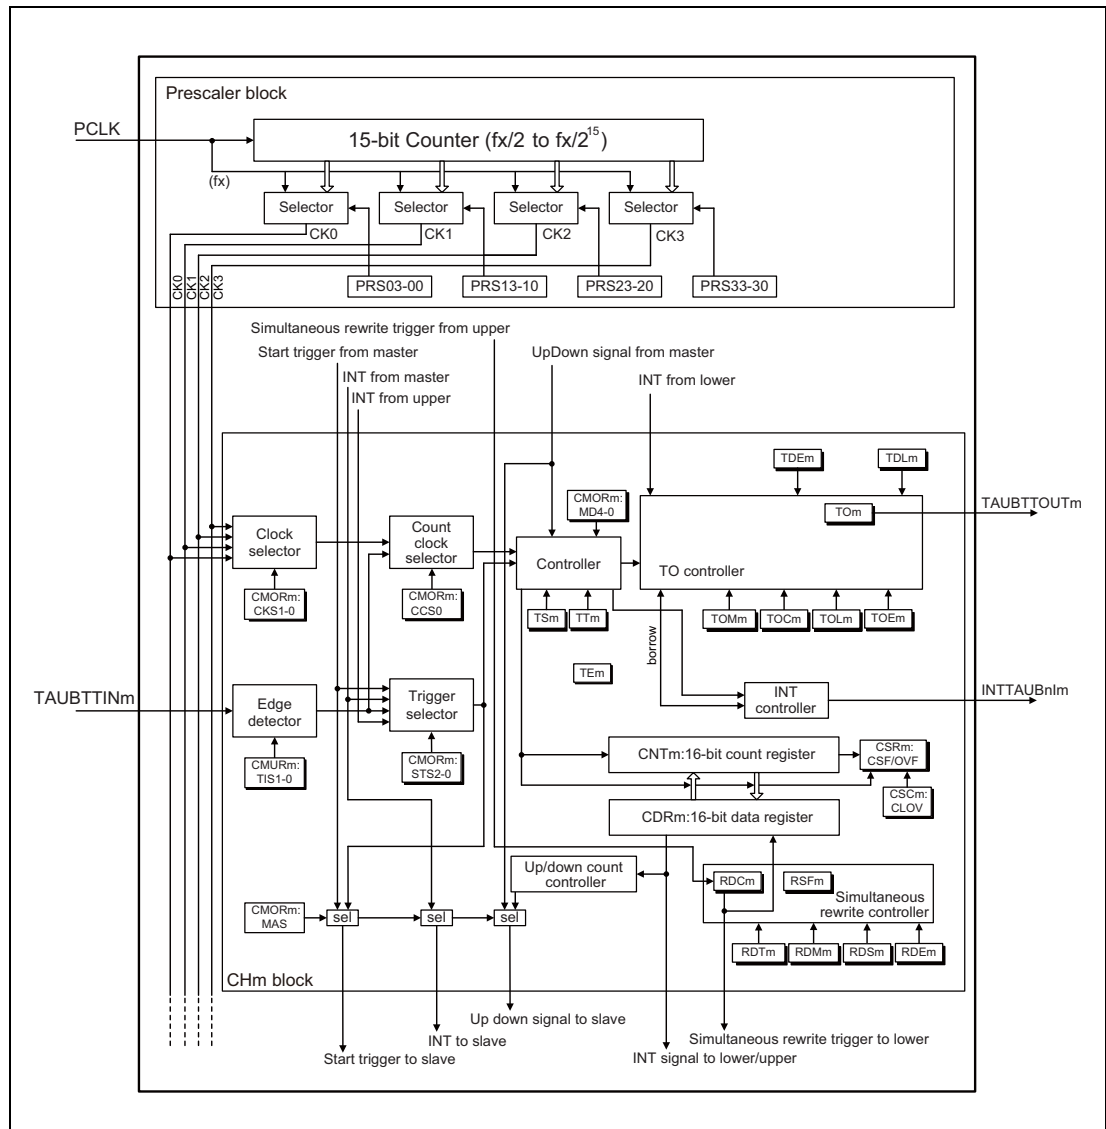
Prescaler block

PCLK

15-bit Counter (fx/2 to fx/$2^{15}$)

(fx)

Selector
Selector
Selector
Selector

CK0
CK1
CK2
CK3

CK0
CK1
CK2
CK3

PRS03-00
PRS13-10
PRS23-20
PRS33-30

Simultaneous rewrite trigger from upper
Start trigger from master
INT from master
INT from upper
UpDown signal from master
INT from lower

TDEm
TDLm

CMORm: MD4-0

TOm

TAUBTTOUTm

Clock selector

Count clock selector

Controller

TO controller

CMORm: CKS1-0

CMORm: CCS0

TSm
TTm

TOMm
TOCm
TOLm
TOEm

borrow

TEm

TAUBTTINm

Edge detector

Trigger selector

INT controller

INTTAUBnIm

CMURm: TIS1-0

CMORm: STS2-0

CNTm:16-bit count register

CSRm: CSF/OVF

CSCm: CLOV

CDRm:16-bit data register

Up/down count controller

RDCm
RSFm
Simultaneous rewrite controller

CMORm: MAS

sel
sel
sel

RDTm
RDMm
RDSm
RDEm

CHm block

Up down signal to slave
INT to slave
Start trigger to slave
Simultaneous rewrite trigger to lower
INT signal to lower/upper